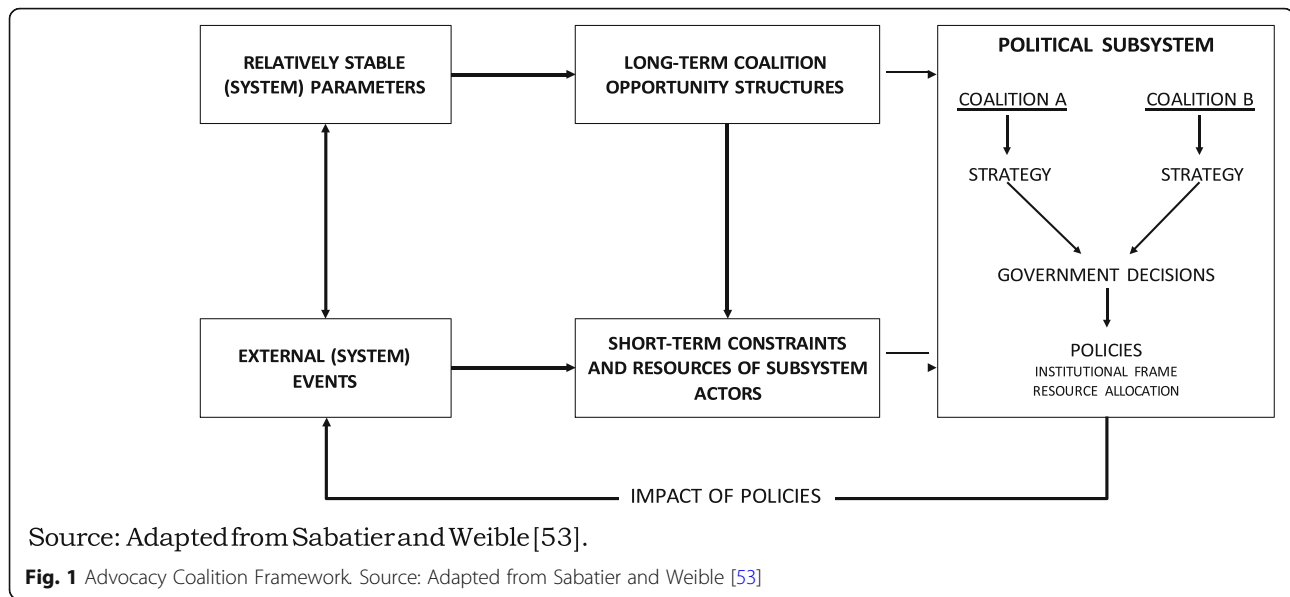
RELATIVELY STABLE (SYSTEM) PARAMETERS

LONG-TERM COALITION OPPORTUNITY STRUCTURES

POLITICAL SUBSYSTEM

COALITION A

COALITION B

STRATEGY

STRATEGY

GOVERNMENT DECISIONS

POLICIES
INSTITUTIONAL FRAME
RESOURCE ALLOCATION

EXTERNAL (SYSTEM) EVENTS

SHORT-TERM CONSTRAINTS AND RESOURCES OF SUBSYSTEM ACTORS

IMPACT OF POLICIES

Source: Adapted from Sabatier and Weible [53].

**Fig. 1** Advocacy Coalition Framework. Source: Adapted from Sabatier and Weible [53]